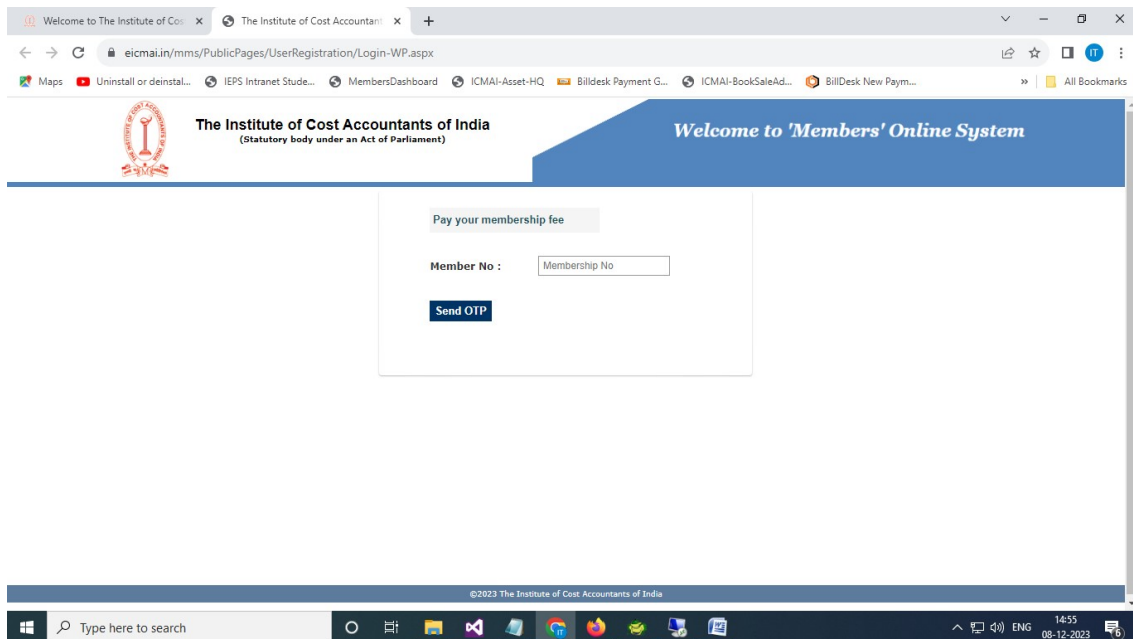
Welcome to The Institute of Cos ×
The Institute of Cost Accountant ×
+
eicmai.in/mms/PublicPages/UserRegistration/Login-WP.aspx
Maps
Uninstall or deinstal...
IEPS Intranet Stude...
MembersDashboard
ICMAI-Asset-HQ
Billdesk Payment G...
ICMAI-BookSaleAd...
BillDesk New Paym...
»
All Bookmarks
IT

The Institute of Cost Accountants of India
(Statutory body under an Act of Parliament)

Welcome to 'Members' Online System

Pay your membership fee

Member No :
Membership No

Send OTP

©2023 The Institute of Cost Accountants of India

Type here to search
ENG
14:55
08-12-2023
6